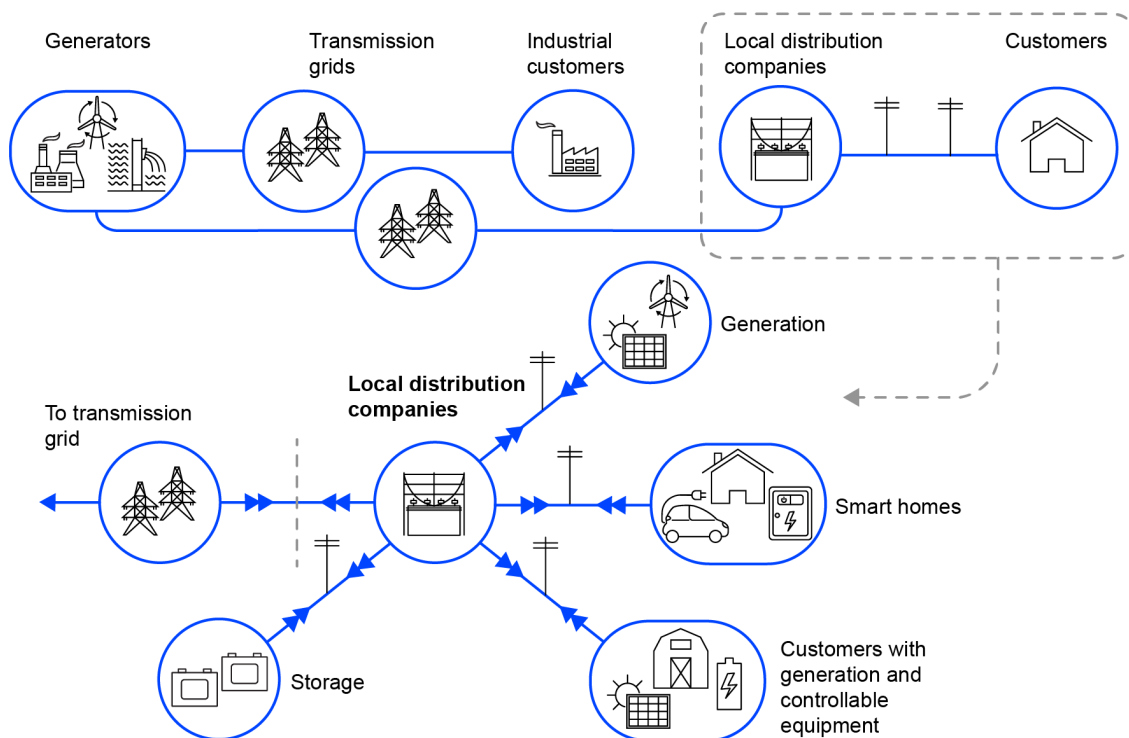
Generators

Transmission grids

Industrial customers

Local distribution companies

Customers

Generation

Local distribution companies

To transmission grid

Smart homes

Storage

Customers with generation and controllable equipment